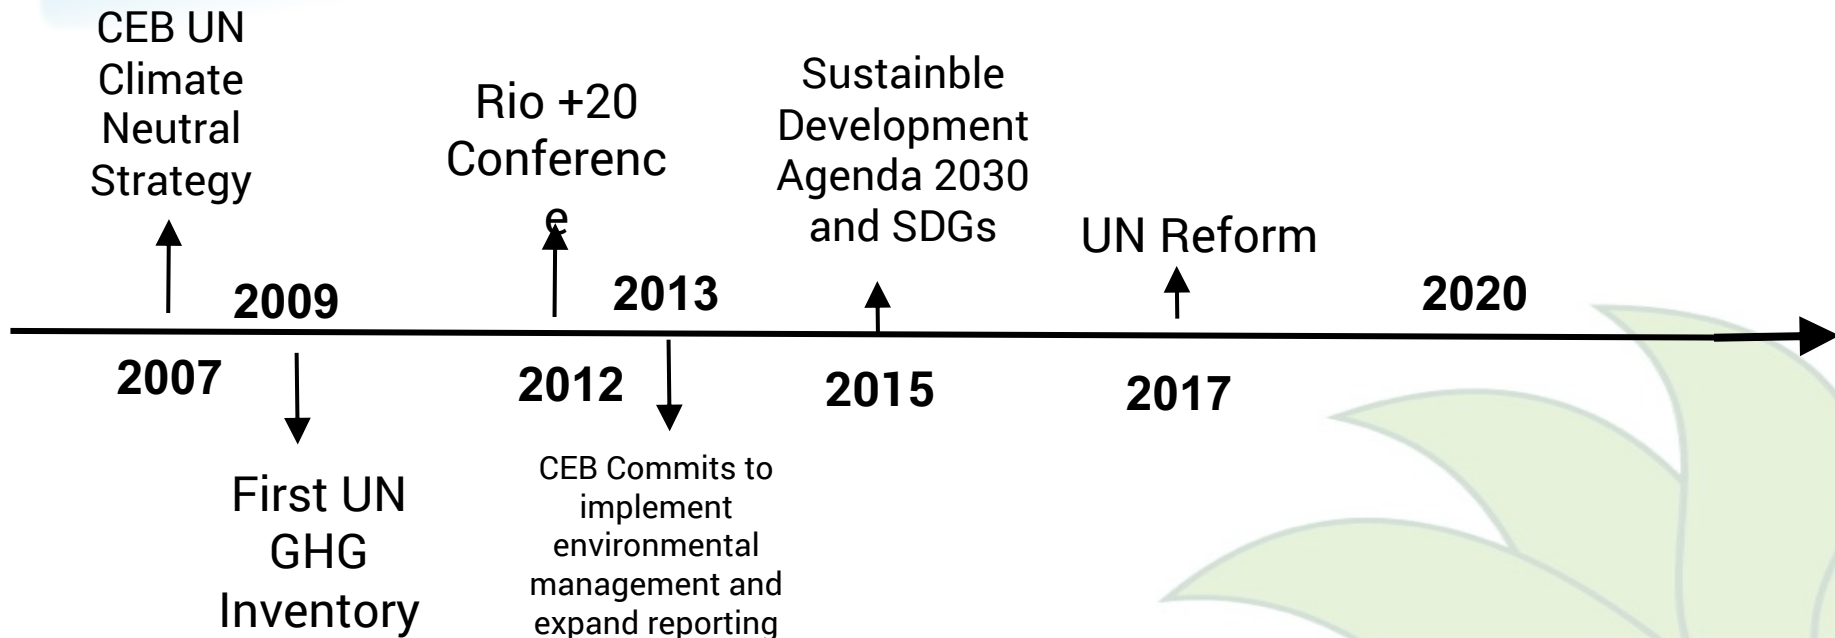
CEB UN Climate Neutral Strategy

2007

2009

First UN GHG Inventory

Rio +20 Conferenc e

2012

2013

CEB Commits to implement environmental management and expand reporting

Sustainble Development Agenda 2030 and SDGs

2015

UN Reform

2017

2020